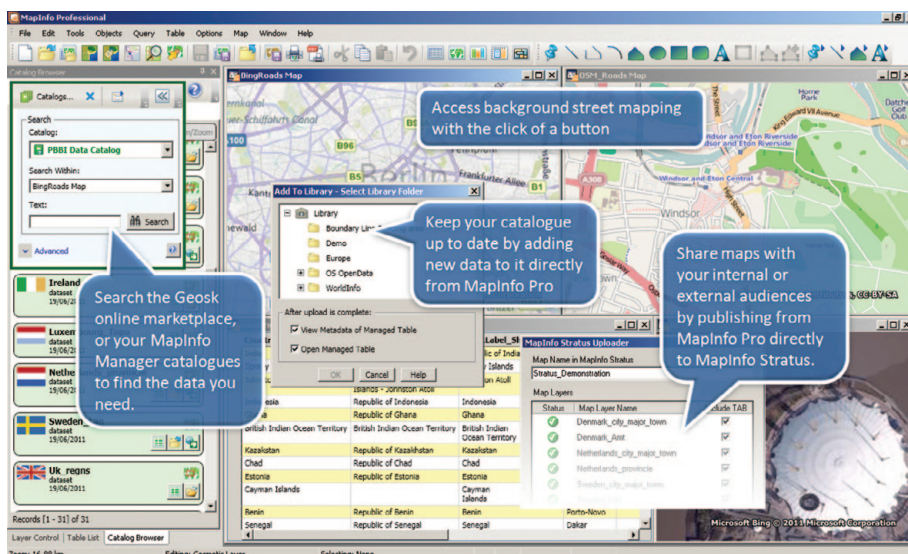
MapInfo Professional

File Edit Tools Objects Query Table Options Map Window Help

Catalog Browser

BingRoads Map

OSM_Roads Map

Catalogs...

Search
Catalog:
PBBI Data Catalog
Search Within:
BingRoads Map
Text:
Search

Advanced

Ireland
dataset
19/06/2011

Luxem
dataset
19/06/2011

Nether
dataset
19/06/2011

Sweden
dataset
19/06/2011

Uk_regns
dataset
19/06/2011

Records [1 - 31] of 31

Layer Control Table List Catalog Browser

Access background street mapping with the click of a button

Add To Library - Select Library Folder

Library
Boundary Lin
Demo
Europe
OS OpenData
WorldInfo

After upload is complete:
View Metadata of Managed Table
Open Managed Table

OK Cancel Help

Keep your catalogue up to date by adding new data to it directly from MapInfo Pro

Search the Geosk online marketplace, or your MapInfo Manager catalogues to find the data you need.

Share maps with your internal or external audiences by publishing from MapInfo Pro directly to MapInfo Stratus.

MapInfo Stratus Uploader

Map Name in MapInfo Stratus
Stratus_Demonstration

Map Layers

| Status | Map Layer Name | clude TAB |
|---|---|---|
| | Denmark_city_major_town | |
| | Denmark_Amt | |
| | Netherlands_city_major_town | |
| | Netherlands_provincie | |
| | Sweden_city_major_town | |

| | | Label_Sh | |
|---|---|---|---|
| | Islands + Johnston Atoll | | |
| | Republic of Indonesia | Indonesia | |
| ana | Republic of Ghana | Ghana | |
| British Indian Ocean Territory | British Indian Ocean Territory | British Indian Ocean Territory | |
| Kazakstan | Republic of Kazakhstan | Kazakstan | |
| Chad | Republic of Chad | Chad | |
| Estonia | Republic of Estonia | Estonia | |
| Cayman Islands | | Cayman Islands | |
| Benin | Republic of Benin | Benin | Porto-Novo |
| Senegal | Republic of Senegal | Senegal | Dakar |

Berlin
B96
B1
B5
Frankfurter Allee
100
Kann
ewald

Windsor
A308
Windsor and Eton Riverside
Eton Riverside

Microsoft Bing © 2011 Microsoft Corporation